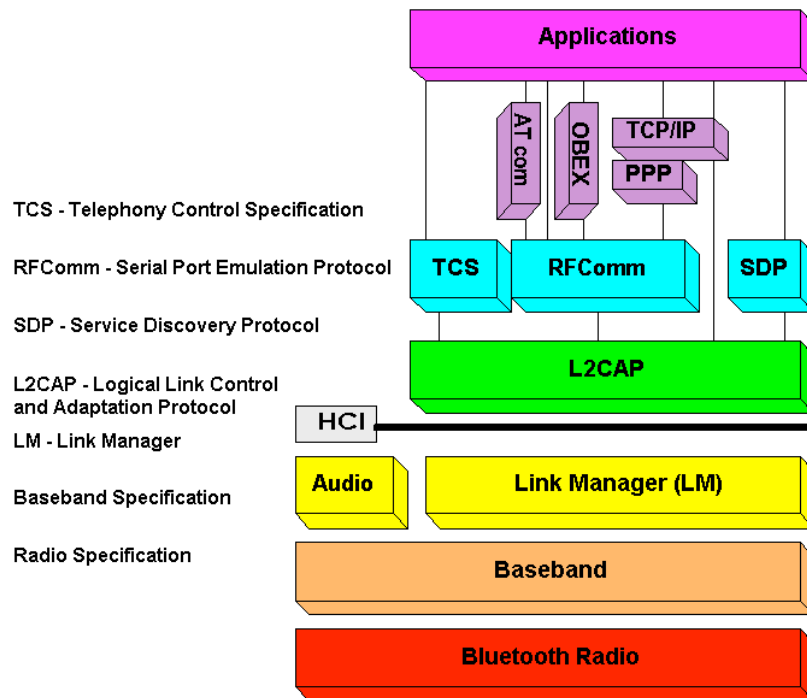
Applications

AT com

OBEX

TCP/IP

PPP

TCS - Telephony Control Specification

RFComm - Serial Port Emulation Protocol

SDP - Service Discovery Protocol

L2CAP - Logical Link Control and Adaptation Protocol

LM - Link Manager

Baseband Specification

Radio Specification

TCS

RFComm

SDP

L2CAP

HCI

Audio

Link Manager (LM)

Baseband

Bluetooth Radio